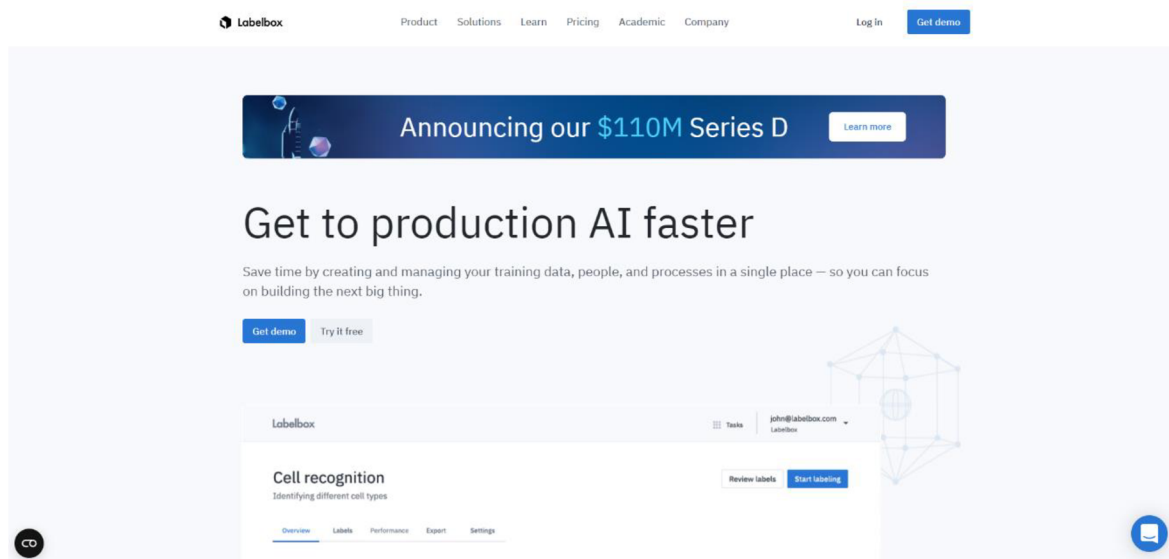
Labelbox

Product Solutions Learn Pricing Academic Company

Log in

Get demo

Announcing our $110M Series D

Learn more

Get to production AI faster

Save time by creating and managing your training data, people, and processes in a single place — so you can focus on building the next big thing.

Get demo

Try it free

Labelbox

Tasks

john@labelbox.com
Labelbox

Cell recognition
Identifying different cell types

Review labels

Start labeling

Overview Labels Performance Export Settings